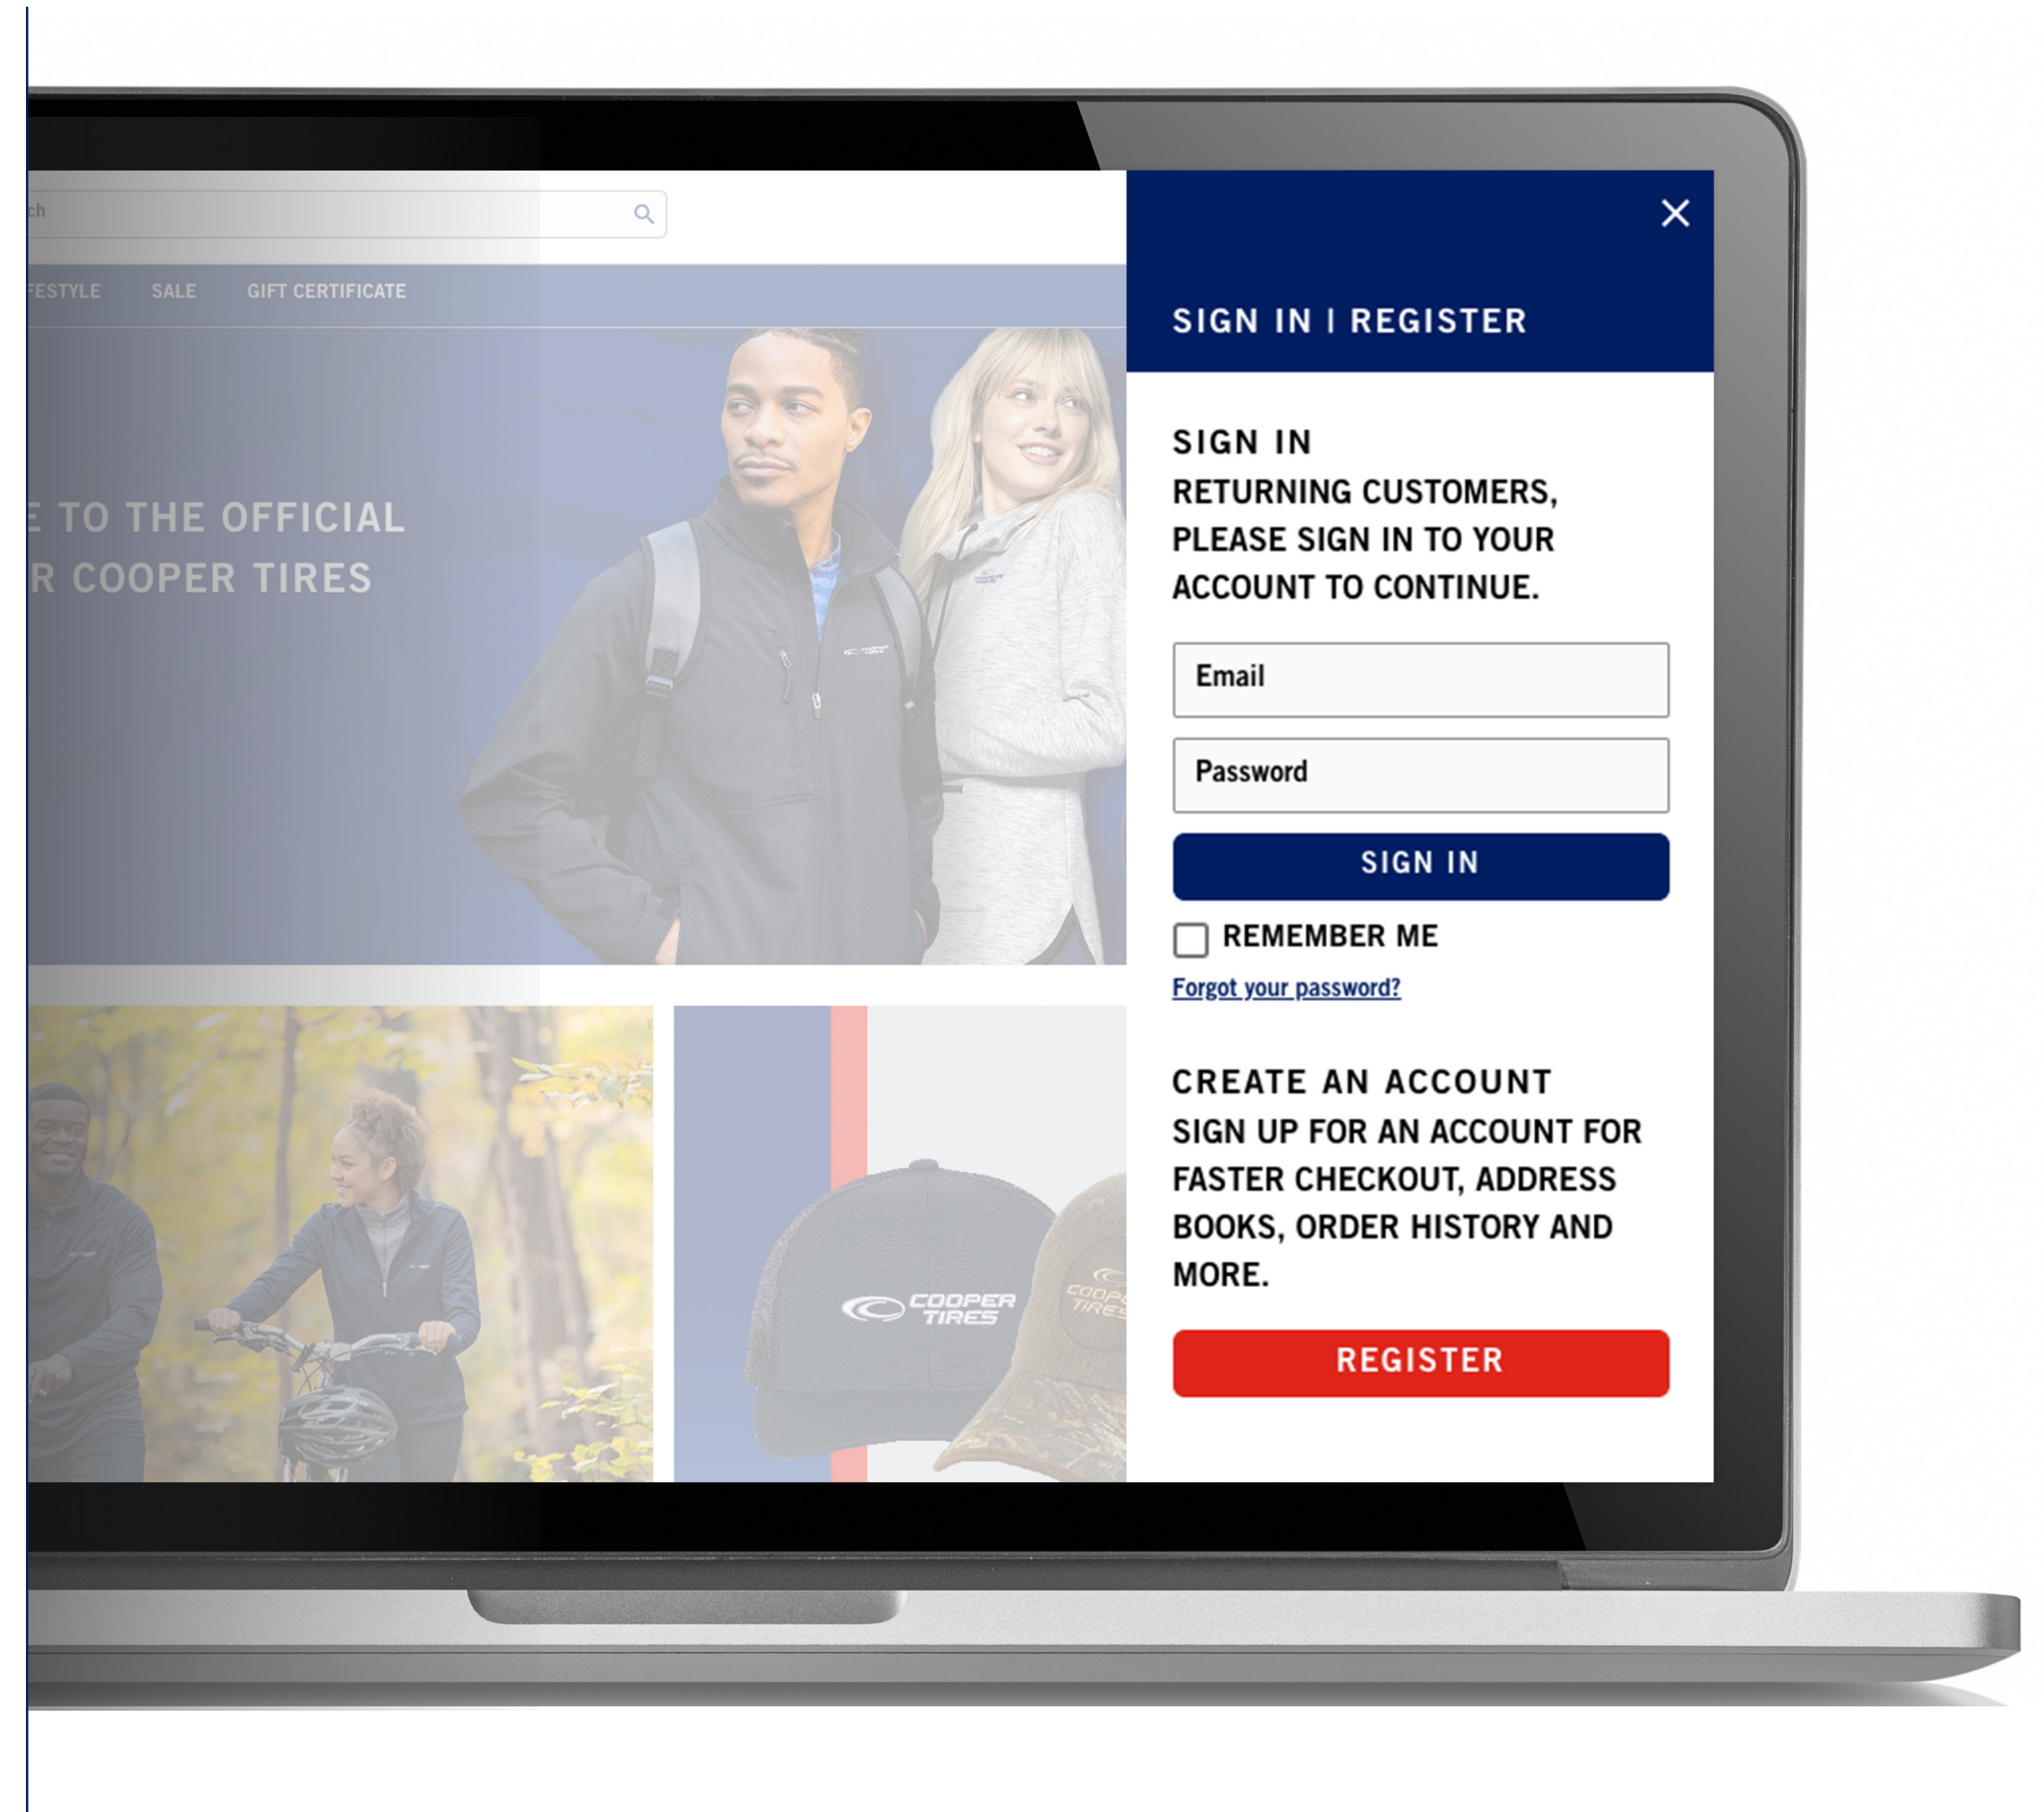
ch

FESTYLE SALE GIFT CERTIFICATE

E TO THE OFFICIAL
R COOPER TIRES

COOPER TIRES

COOPE TIRES

×

SIGN IN I REGISTER

SIGN IN
RETURNING CUSTOMERS, PLEASE SIGN IN TO YOUR ACCOUNT TO CONTINUE.

Email

Password

SIGN IN

REMEMBER ME

Forgot your password?

CREATE AN ACCOUNT
SIGN UP FOR AN ACCOUNT FOR FASTER CHECKOUT, ADDRESS BOOKS, ORDER HISTORY AND MORE.

REGISTER